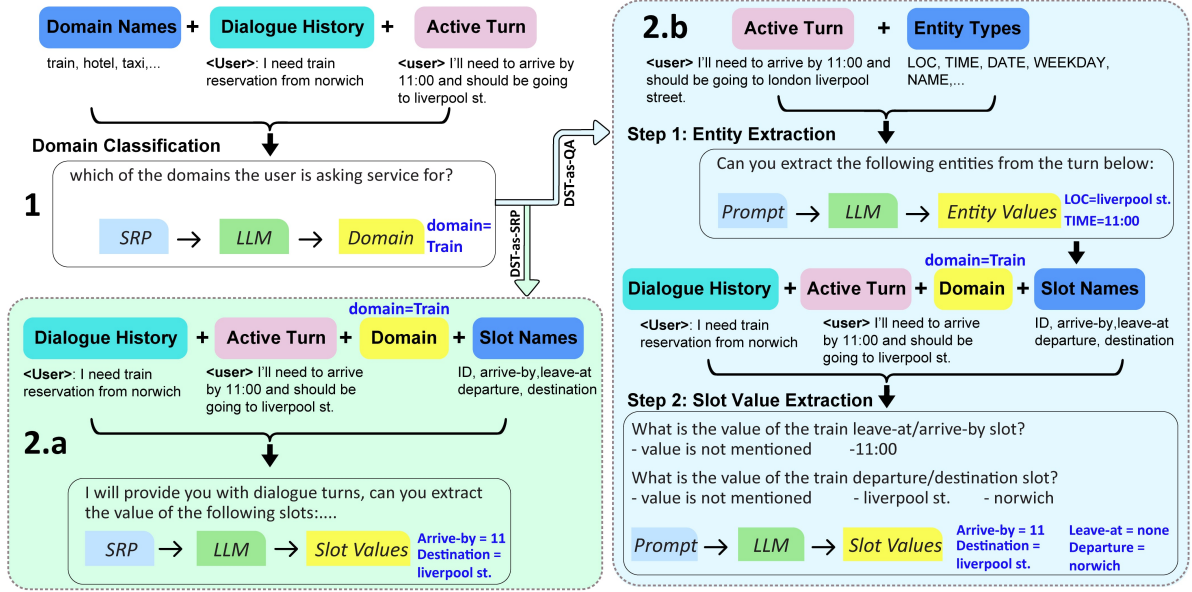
Domain Names + Dialogue History + Active Turn

train, hotel, taxi,...

<User>: I need train reservation from norwich

<user> I'll need to arrive by 11:00 and should be going to liverpool st.

Domain Classification

which of the domains the user is asking service for?

1

SRP → LLM → Domain domain= Train

DST-as-QA

DST-as-SRP

domain=Train

Dialogue History + Active Turn + Domain + Slot Names

<User>: I need train reservation from norwich

<user> I'll need to arrive by 11:00 and should be going to liverpool st.

ID, arrive-by,leave-at departure, destination

2.a

I will provide you with dialogue turns, can you extract the value of the following slots:....

SRP → LLM → Slot Values Arrive-by = 11 Destination = liverpool st.

2.b Active Turn + Entity Types

<user> I'll need to arrive by 11:00 and should be going to london liverpool street.

LOC, TIME, DATE, WEEKDAY, NAME,...

Step 1: Entity Extraction

Can you extract the following entities from the turn below:

Prompt → LLM → Entity Values LOC=liverpool st. TIME=11:00

domain=Train

Dialogue History + Active Turn + Domain + Slot Names

<User>: I need train reservation from norwich

<user> I'll need to arrive by 11:00 and should be going to liverpool st.

ID, arrive-by,leave-at departure, destination

Step 2: Slot Value Extraction

What is the value of the train leave-at/arrive-by slot?
- value is not mentioned -11:00

What is the value of the train departure/destination slot?
- value is not mentioned - liverpool st. - norwich

Prompt → LLM → Slot Values Arrive-by = 11 Destination = liverpool st. Leave-at = none Departure = norwich